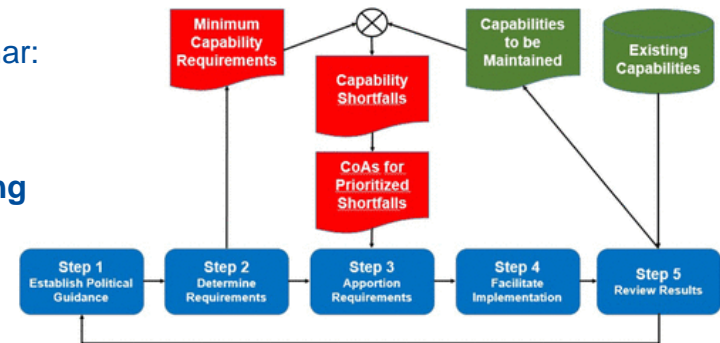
ar:

ng

Minimum Capability Requirements

Capability Shortfalls

CoAs for Prioritized Shortfalls

Capabilities to be Maintained

Existing Capabilities

Step 1
Establish Political Guidance

Step 2
Determine Requirements

Step 3
Apportion Requirements

Step 4
Facilitate Implementation

Step 5
Review Results